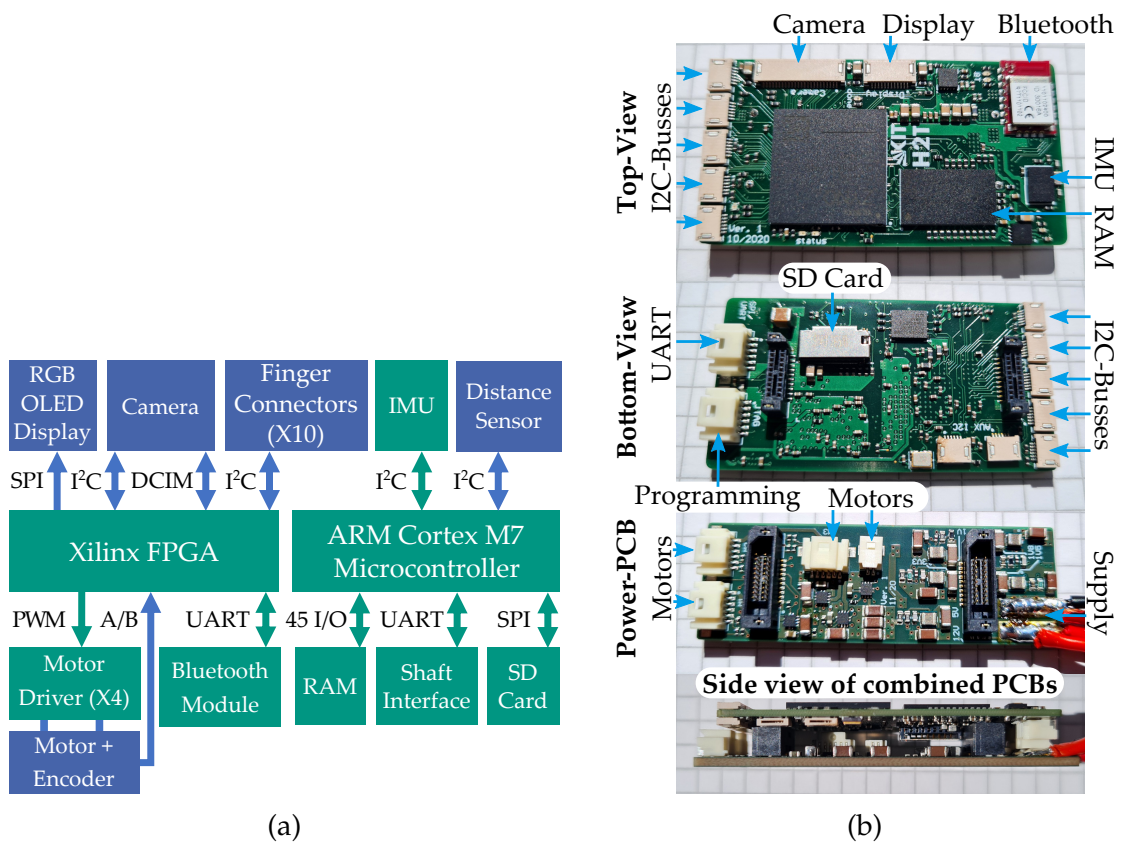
RGB OLED Display

Camera

Finger Connectors (X10)

IMU

Distance Sensor

SPI

$I^2C$

DCIM

$I^2C$

$I^2C$

$I^2C$

Xilinx FPGA

ARM Cortex M7 Microcontroller

PWM

A/B

UART

45 I/O

UART

SPI

Motor Driver (X4)

Bluetooth Module

RAM

Shaft Interface

SD Card

Motor + Encoder

(a)

Camera

Display

Bluetooth

Top-View

I2C-Busses

IMU

RAM

KIT H2T

Ver. 1 10/2020

status

SD Card

Bottom-View

UART

I2C-Busses

Programming

Motors

Power-PCB

Motors

Supply

Side view of combined PCBs

(b)